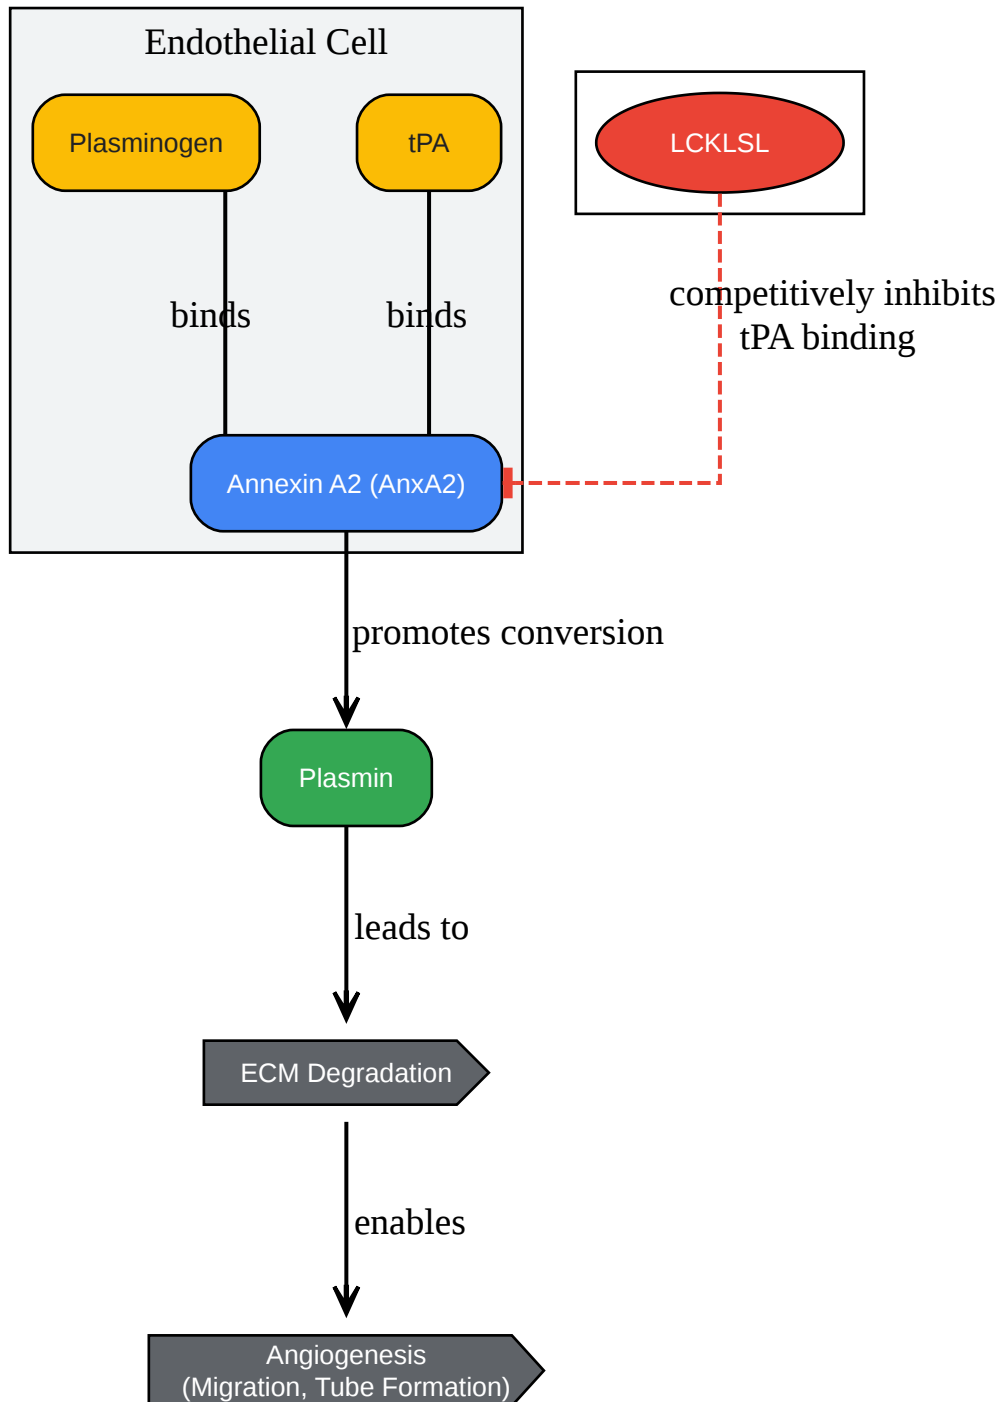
Endothelial Cell

Plasminogen

tPA

LCKLSL

binds

binds

competitively inhibits tPA binding

Annexin A2 (AnxA2)

promotes conversion

Plasmin

leads to

ECM Degradation

enables

Angiogenesis (Migration, Tube Formation)